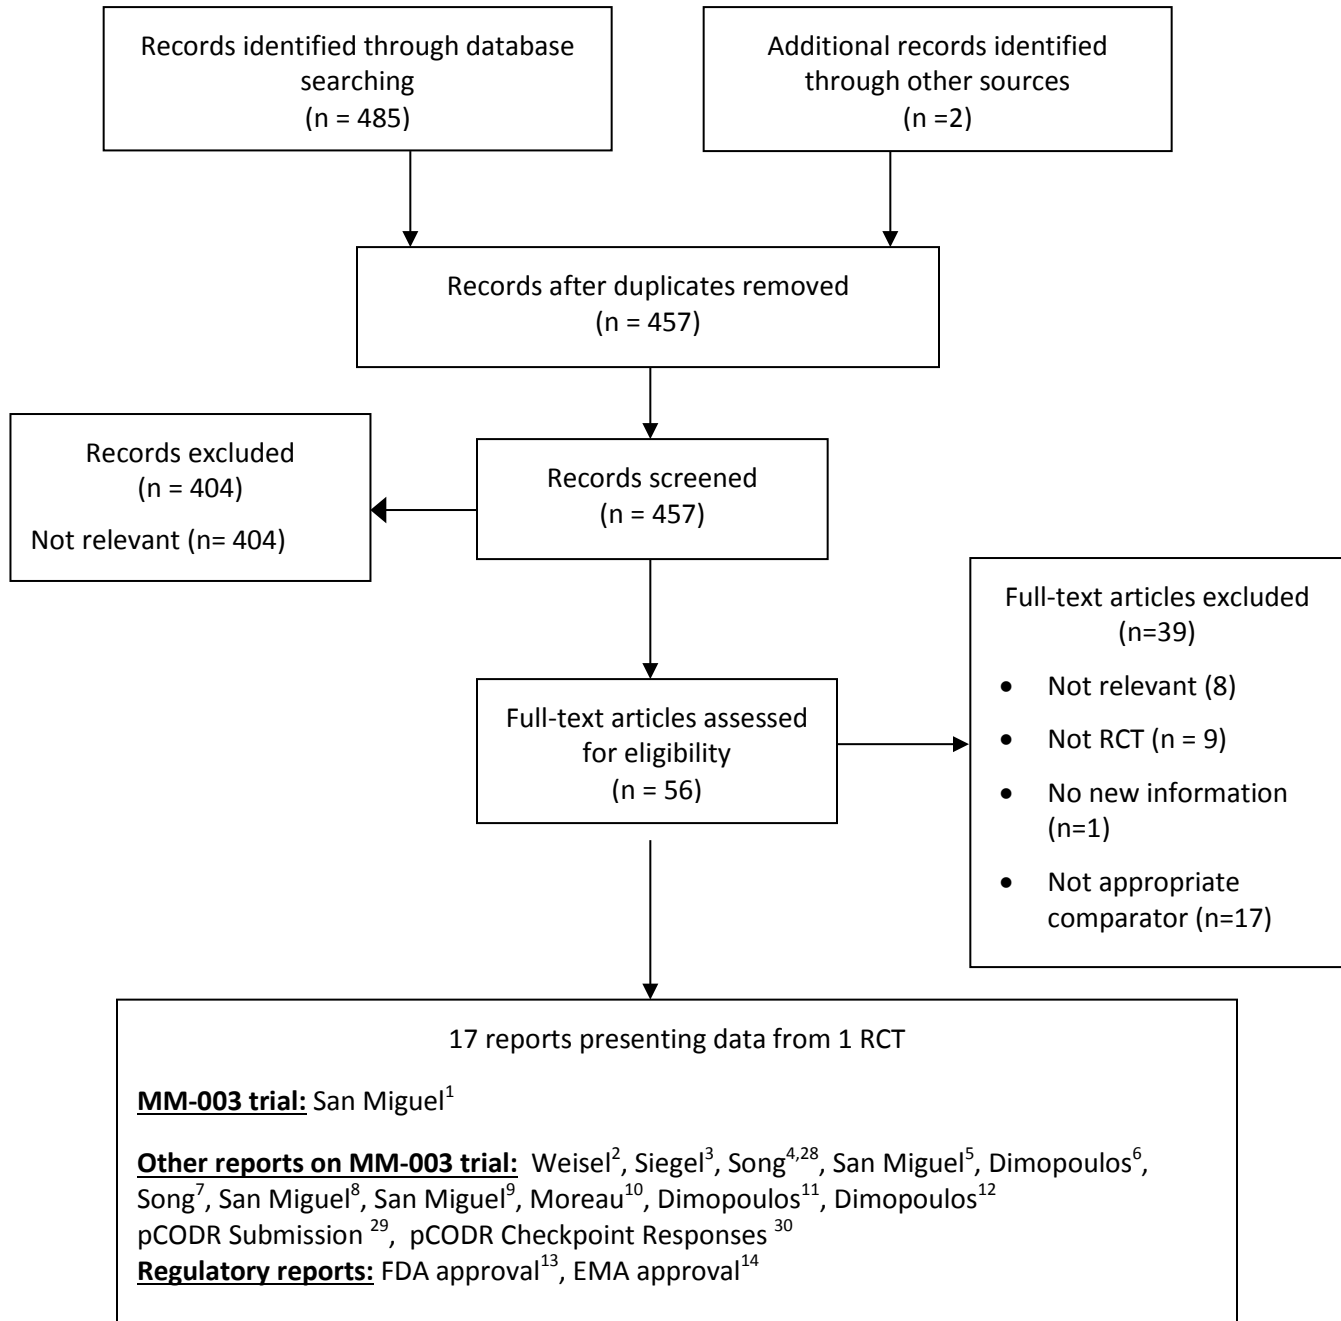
Records identified through database searching
(n = 485)

Additional records identified through other sources
(n =2)

Records after duplicates removed
(n = 457)

Records excluded
(n = 404)
Not relevant (n= 404)

Records screened
(n = 457)

Full-text articles excluded
(n=39)
• Not relevant (8)
• Not RCT (n = 9)
• No new information (n=1)
• Not appropriate comparator (n=17)

Full-text articles assessed for eligibility
(n = 56)

17 reports presenting data from 1 RCT

MM-003 trial: San Miguel$^{1}$

Other reports on MM-003 trial: Weisel$^{2}$, Siegel$^{3}$, Song$^{4,28}$, San Miguel$^{5}$, Dimopoulos$^{6}$, Song$^{7}$, San Miguel$^{8}$, San Miguel$^{9}$, Moreau$^{10}$, Dimopoulos$^{11}$, Dimopoulos$^{12}$
pCODR Submission $^{29}$, pCODR Checkpoint Responses $^{30}$
Regulatory reports: FDA approval$^{13}$, EMA approval$^{14}$